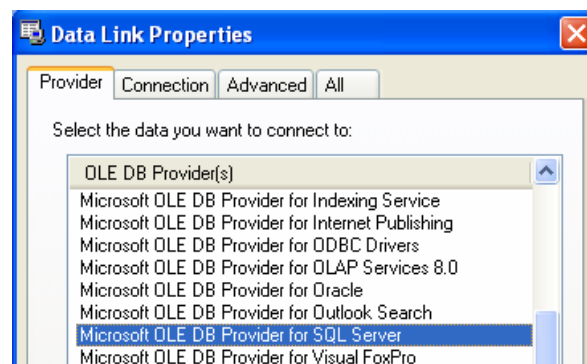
Data Link Properties

Provider | Connection | Advanced | All

Select the data you want to connect to:

OLE DB Provider(s)
Microsoft OLE DB Provider for Indexing Service
Microsoft OLE DB Provider for Internet Publishing
Microsoft OLE DB Provider for ODBC Drivers
Microsoft OLE DB Provider for OLAP Services 8.0
Microsoft OLE DB Provider for Oracle
Microsoft OLE DB Provider for Outlook Search
Microsoft OLE DB Provider for SQL Server
Microsoft OLE DB Provider for Visual FoxPro